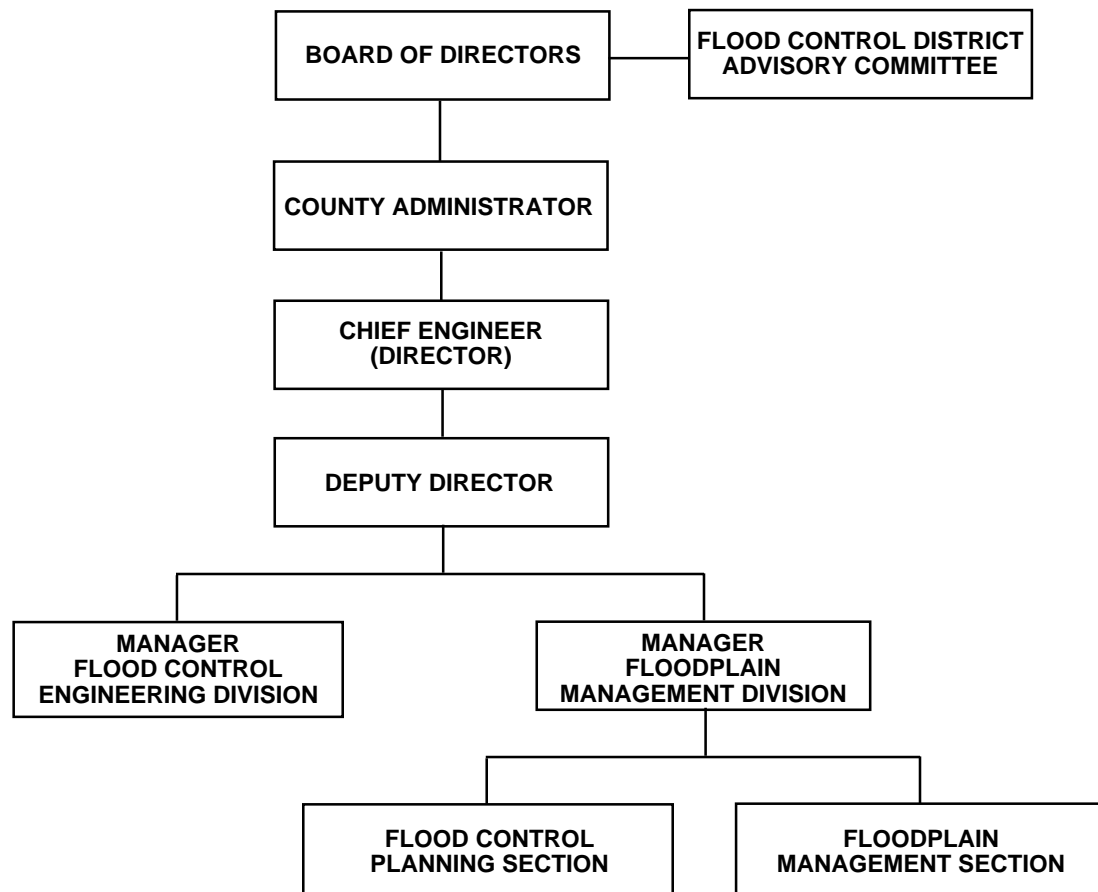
BOARD OF DIRECTORS

FLOOD CONTROL DISTRICT ADVISORY COMMITTEE

COUNTY ADMINISTRATOR

CHIEF ENGINEER (DIRECTOR)

DEPUTY DIRECTOR

MANAGER FLOOD CONTROL ENGINEERING DIVISION

MANAGER FLOODPLAIN MANAGEMENT DIVISION

FLOOD CONTROL PLANNING SECTION

FLOODPLAIN MANAGEMENT SECTION